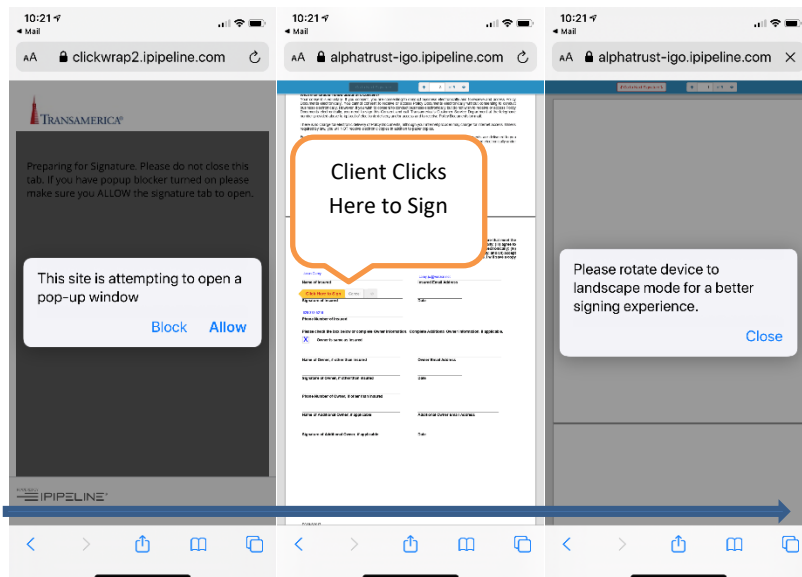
10:21
◄ Mail
AA clickwrap2.ipipeline.com

TRANSAMERICA

Preparing for Signature. Please do not close this tab. If you have popup blocker turned on please make sure you ALLOW the signature tab to open.

This site is attempting to open a pop-up window

Block Allow

IPIPELINE

10:21
◄ Mail
AA alphatrust-igo.ipipeline.com

Client Clicks Here to Sign

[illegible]

Name of Insured
Insured Email Address
Signature of Insured
Date
Phone Number of Insured
Please check the box below of Complete Owner Information. Complete Additional Owner Information if applicable.
X Owner is same as Insured
Name of Owner, if other than Insured
Owner Email Address
Signature of Owner, if other than Insured
Date
Phone Number of Owner, if other than Insured
Name of Additional Owner if applicable
Additional Owner Email Address
Signature of Additional Owner if applicable
Date

10:21
◄ Mail
AA alphatrust-igo.ipipeline.com

Please rotate device to landscape mode for a better signing experience.

Close